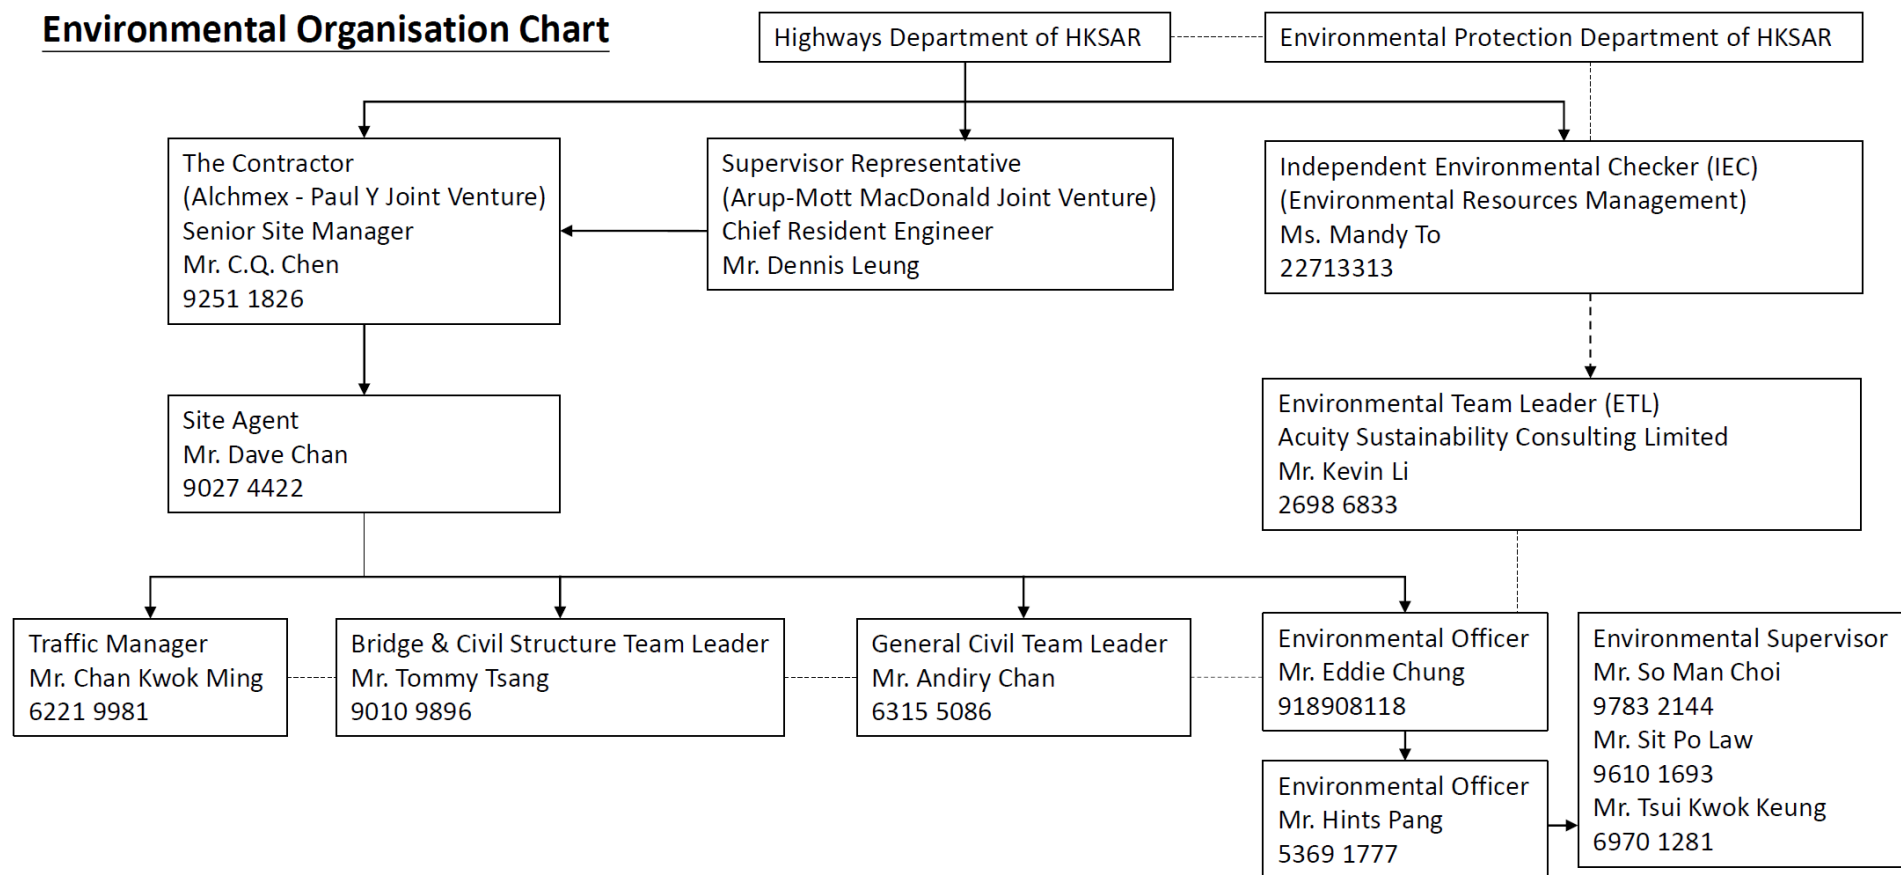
Environmental Organisation Chart

Highways Department of HKSAR

Environmental Protection Department of HKSAR

The Contractor
(Alchmex - Paul Y Joint Venture)
Senior Site Manager
Mr. C.Q. Chen
9251 1826

Supervisor Representative
(Arup-Mott MacDonald Joint Venture)
Chief Resident Engineer
Mr. Dennis Leung

Independent Environmental Checker (IEC)
(Environmental Resources Management)
Ms. Mandy To
22713313

Site Agent
Mr. Dave Chan
9027 4422

Environmental Team Leader (ETL)
Acuity Sustainability Consulting Limited
Mr. Kevin Li
2698 6833

Traffic Manager
Mr. Chan Kwok Ming
6221 9981

Bridge & Civil Structure Team Leader
Mr. Tommy Tsang
9010 9896

General Civil Team Leader
Mr. Andiry Chan
6315 5086

Environmental Officer
Mr. Eddie Chung
918908118

Environmental Supervisor
Mr. So Man Choi
9783 2144
Mr. Sit Po Law
9610 1693
Mr. Tsui Kwok Keung
6970 1281

Environmental Officer
Mr. Hints Pang
5369 1777